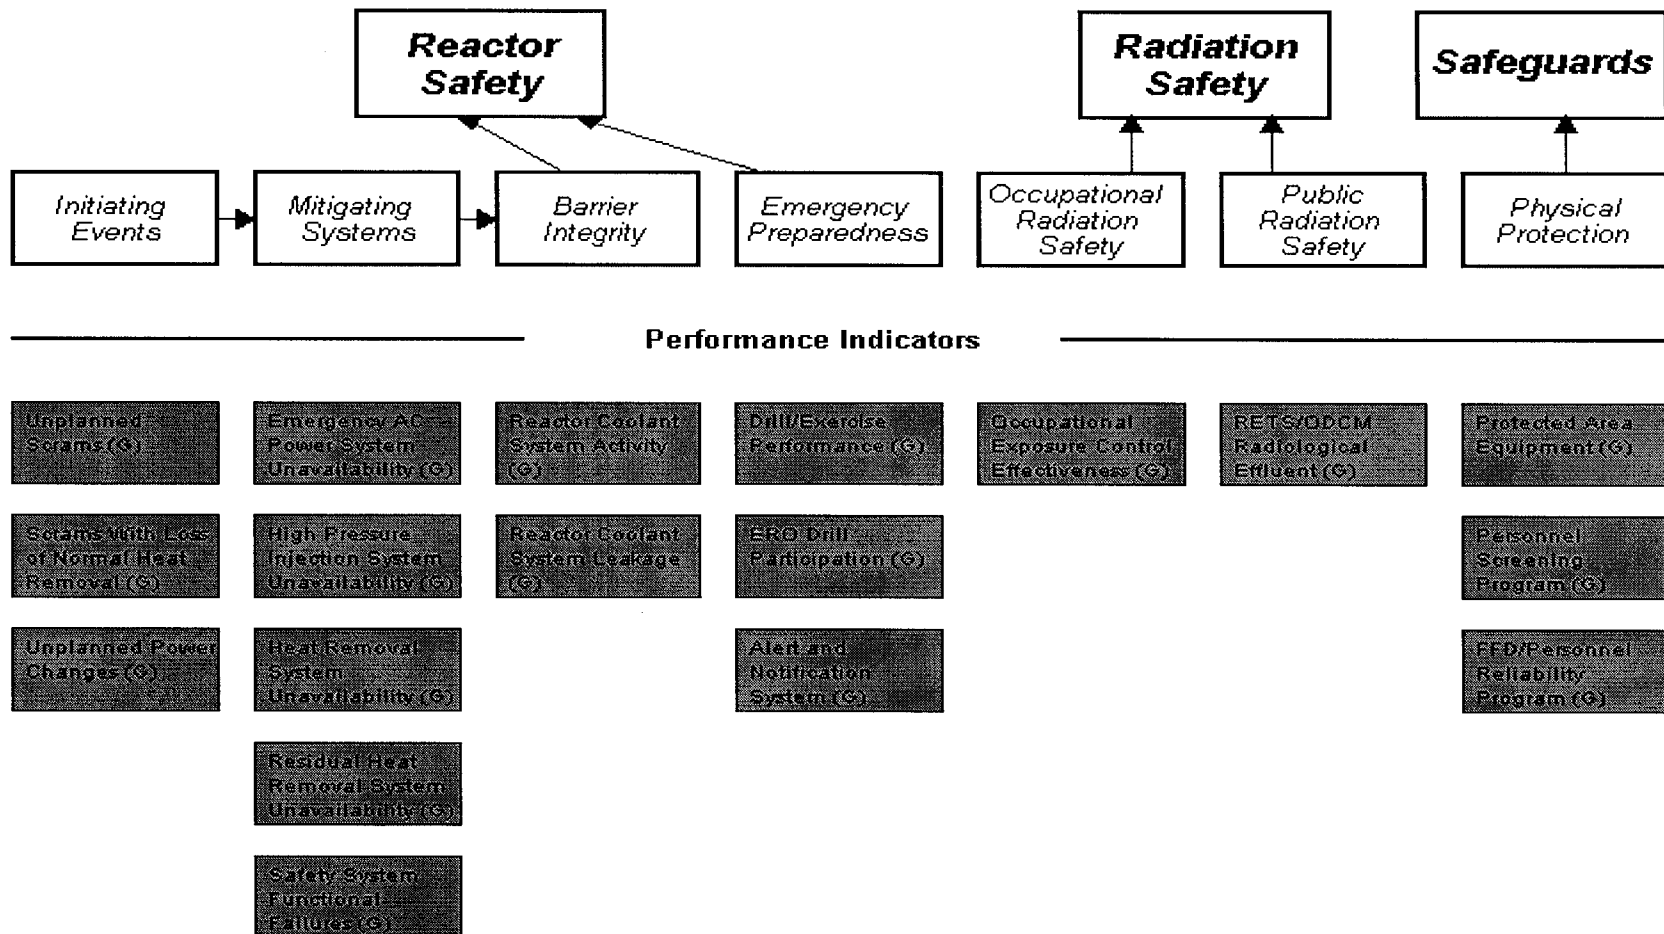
Reactor Safety

Radiation Safety

Safeguards

Initiating Events

Mitigating Systems

Barrier Integrity

Emergency Preparedness

Occupational Radiation Safety

Public Radiation Safety

Physical Protection

Performance Indicators

Unplanned Scrams (G)

Scrams With Loss of Normal Heat Removal (G)

Unplanned Power Changes (G)

Emergency AC Power System Unavailability (G)

High Pressure Injection System Unavailability (G)

Heat Removal System Unavailability (G)

Residual Heat Removal System Unavailability (G)

Safety System Functional Failures (G)

Reactor Coolant System Activity (G)

Reactor Coolant System Leakage (G)

Drill/Exercise Performance (G)

ERO Drill Participation (G)

Alert and Notification System (G)

Occupational Exposure Control Effectiveness (G)

RETS/ODCM Radiological Effluent (G)

Protected Area Equipment (G)

Personnel Screening Program (G)

FFD/Personnel Reliability Program (G)